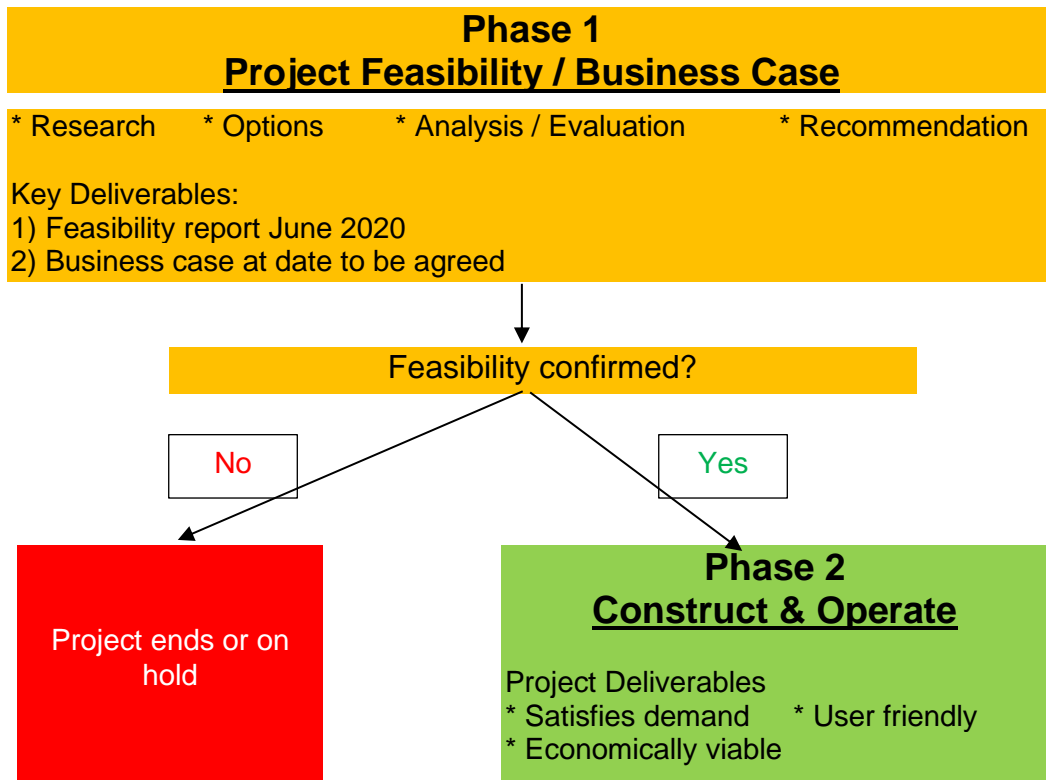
Phase 1
Project Feasibility / Business Case

* Research * Options * Analysis / Evaluation * Recommendation

Key Deliverables:
1) Feasibility report June 2020
2) Business case at date to be agreed

Feasibility confirmed?

No

Yes

Project ends or on hold

Phase 2
Construct & Operate

Project Deliverables
* Satisfies demand * User friendly
* Economically viable